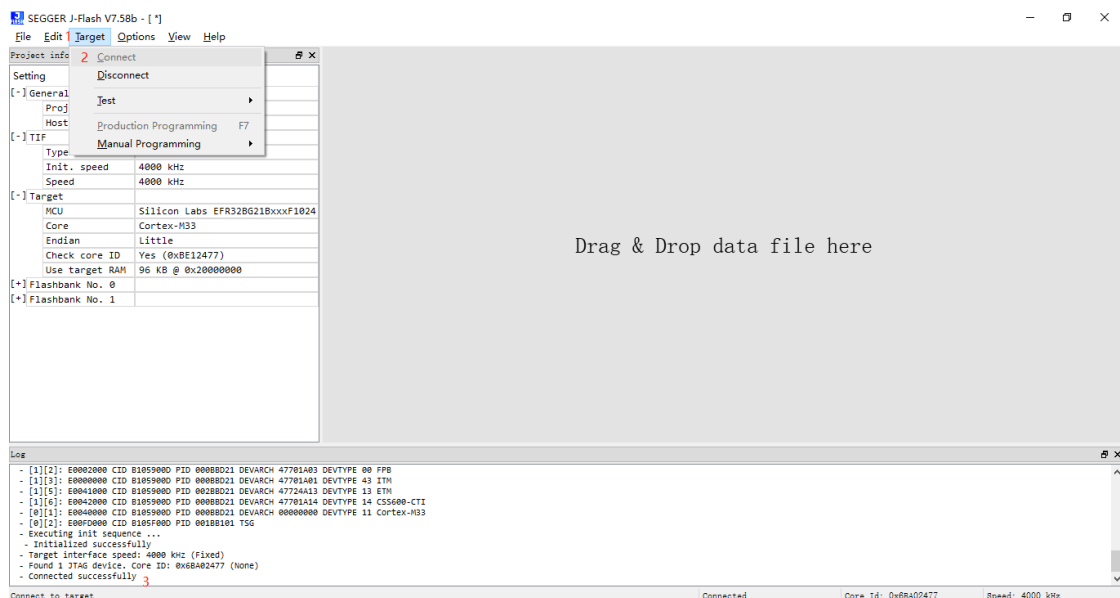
SEGGER J-Flash V7.58b - [ *]

File Edit 1 Target Options View Help

Project info

Setting
[-] General
Proj
Host
[-] TIF
Type
Init. speed 4000 kHz
Speed 4000 kHz
[-] Target
MCU Silicon Labs EFR32BG21BxxxF1024
Core Cortex-M33
Endian Little
Check core ID Yes (0xBE12477)
Use target RAM 96 KB @ 0x20000000
[+] Flashbank No. 0
[+] Flashbank No. 1

2 Connect
Disconnect
Test
Production Programming F7
Manual Programming

Drag & Drop data file here

Log

- [1][2]: E0002000 CID B105900D PID 000BBD21 DEVARCH 47701A03 DEVTYPE 00 FPB
- [1][3]: E0000000 CID B105900D PID 000BBD21 DEVARCH 47701A01 DEVTYPE 43 ITM
- [1][5]: E0041000 CID B105900D PID 002BBD21 DEVARCH 47724A13 DEVTYPE 13 ETM
- [1][6]: E0042000 CID B105900D PID 000BBD21 DEVARCH 47701A14 DEVTYPE 14 CSS600-CTI
- [0][1]: E0040000 CID B105900D PID 000BBD21 DEVARCH 00000000 DEVTYPE 11 Cortex-M33
- [0][2]: E00FD000 CID B105F00D PID 001BB101 TSG
- Executing init sequence ...
- Initialized successfully
- Target interface speed: 4000 kHz (Fixed)
- Found 1 JTAG device. Core ID: 0x6BA02477 (None)
- Connected successfully 3

Connect to target Connected Core Id: 0x6BA02477 Speed: 4000 kHz